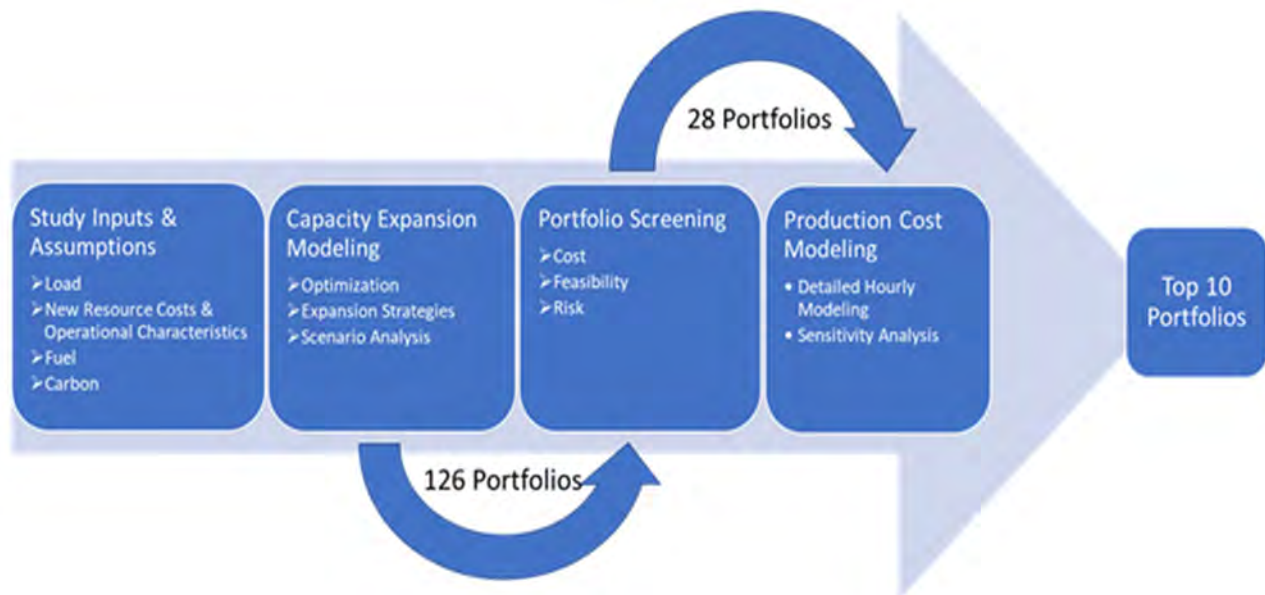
28 Portfolios

Study Inputs & Assumptions
➢Load
➢New Resource Costs & Operational Characteristics
➢Fuel
➢Carbon

Capacity Expansion Modeling
➢Optimization
➢Expansion Strategies
➢Scenario Analysis

Portfolio Screening
➢Cost
➢Feasibility
➢Risk

Production Cost Modeling
• Detailed Hourly Modeling
• Sensitivity Analysis

Top 10 Portfolios

126 Portfolios